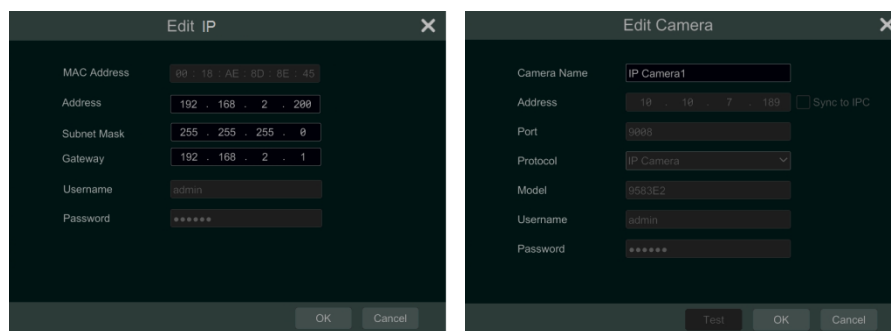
Edit IP ✕

MAC Address 00 : 18 : AE : 8D : 8E : 45
Address 192 . 168 . 2 . 200
Subnet Mask 255 . 255 . 255 . 0
Gateway 192 . 168 . 2 . 1
Username admin
Password ••••••

OK Cancel

Edit Camera ✕

Camera Name IP Camera1
Address 10 . 10 . 7 . 189 Sync to IPC
Port 9008
Protocol IP Camera
Model 9583E2
Username admin
Password ••••••

Test OK Cancel